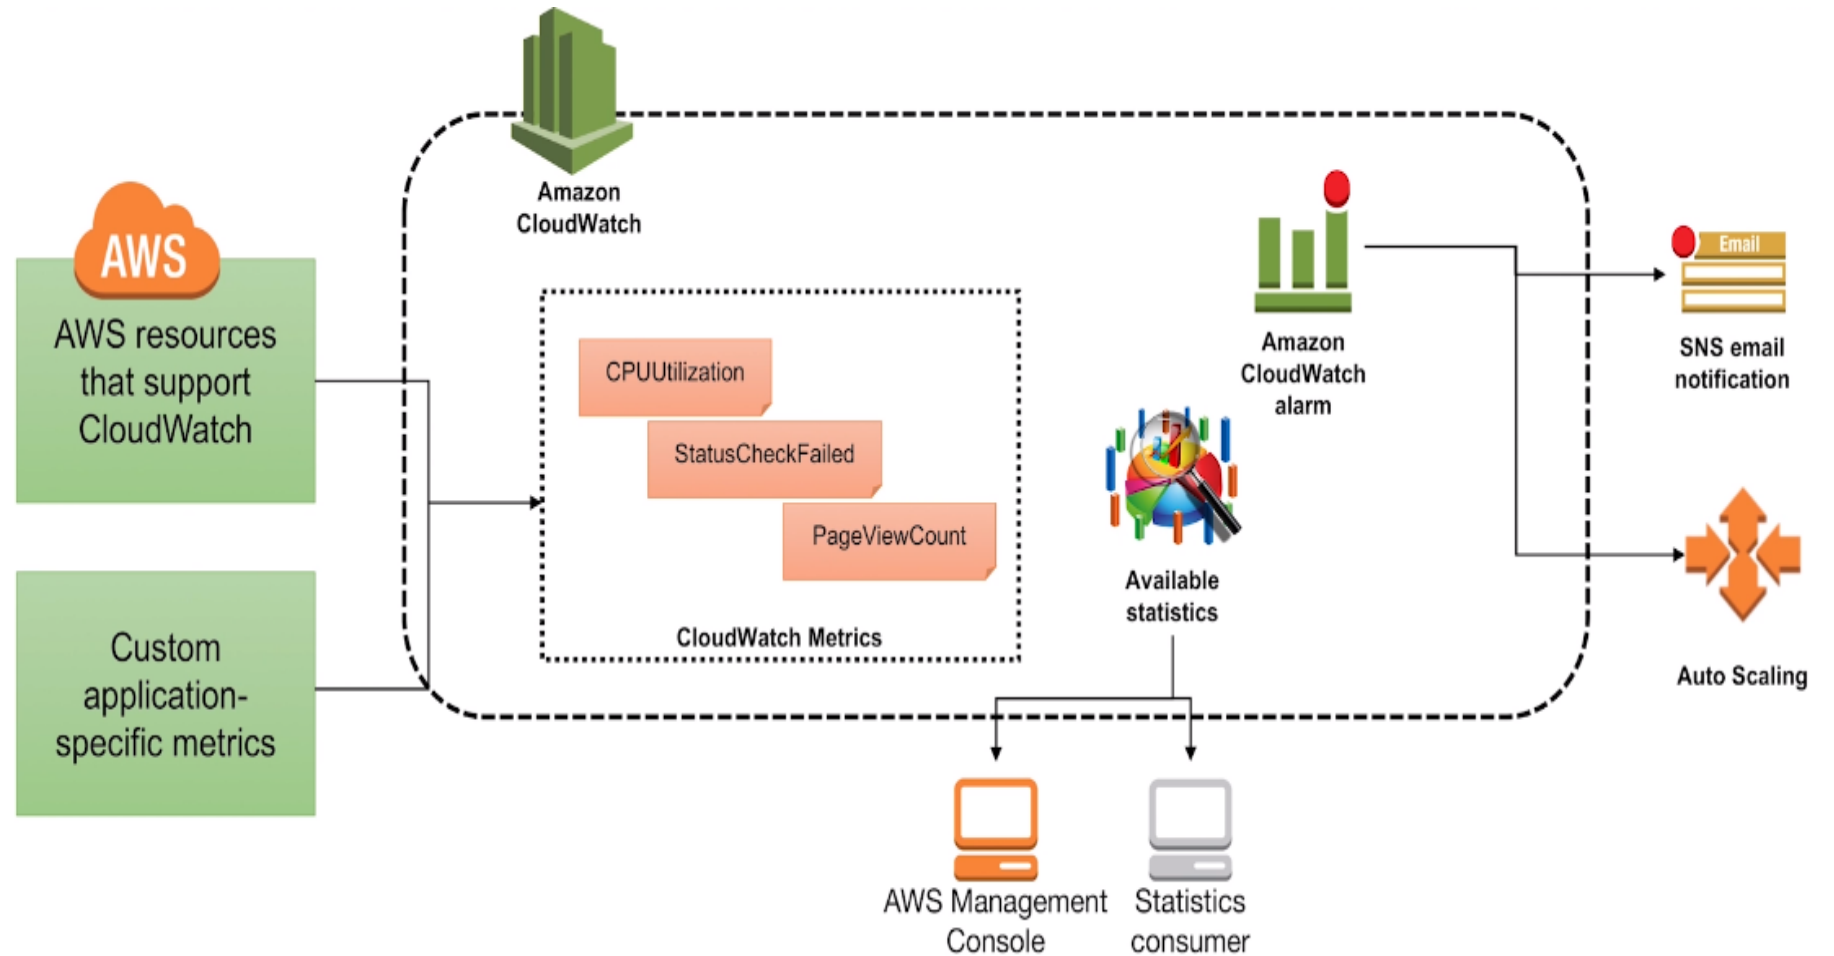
AWS

AWS resources that support CloudWatch

Custom application-specific metrics

Amazon CloudWatch

CPUUtilization

StatusCheckFailed

PageViewCount

CloudWatch Metrics

Amazon CloudWatch alarm

Available statistics

Email

SNS email notification

Auto Scaling

AWS Management Console

Statistics consumer